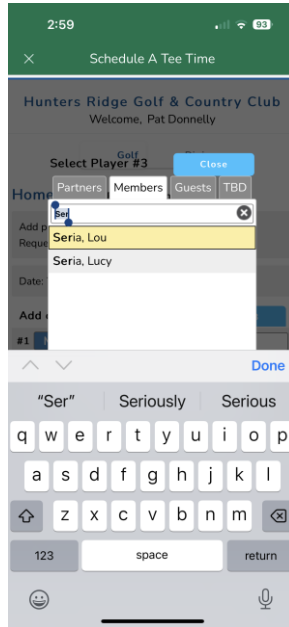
2:59

93

×

Schedule A Tee Time

Hunters Ridge Golf & Country Club

Welcome, Pat Donnelly

Select Player #3

Close

Golf

Home

Partners

Members

Guests

TBD

Ser

Add p

Reque

Seria, Lou

Seria, Lucy

Date:

Add

#1

Done

"Ser"

Seriously

Serious

q w e r t y u i o p

a s d f g h j k l

z x c v b n m

123

space

return